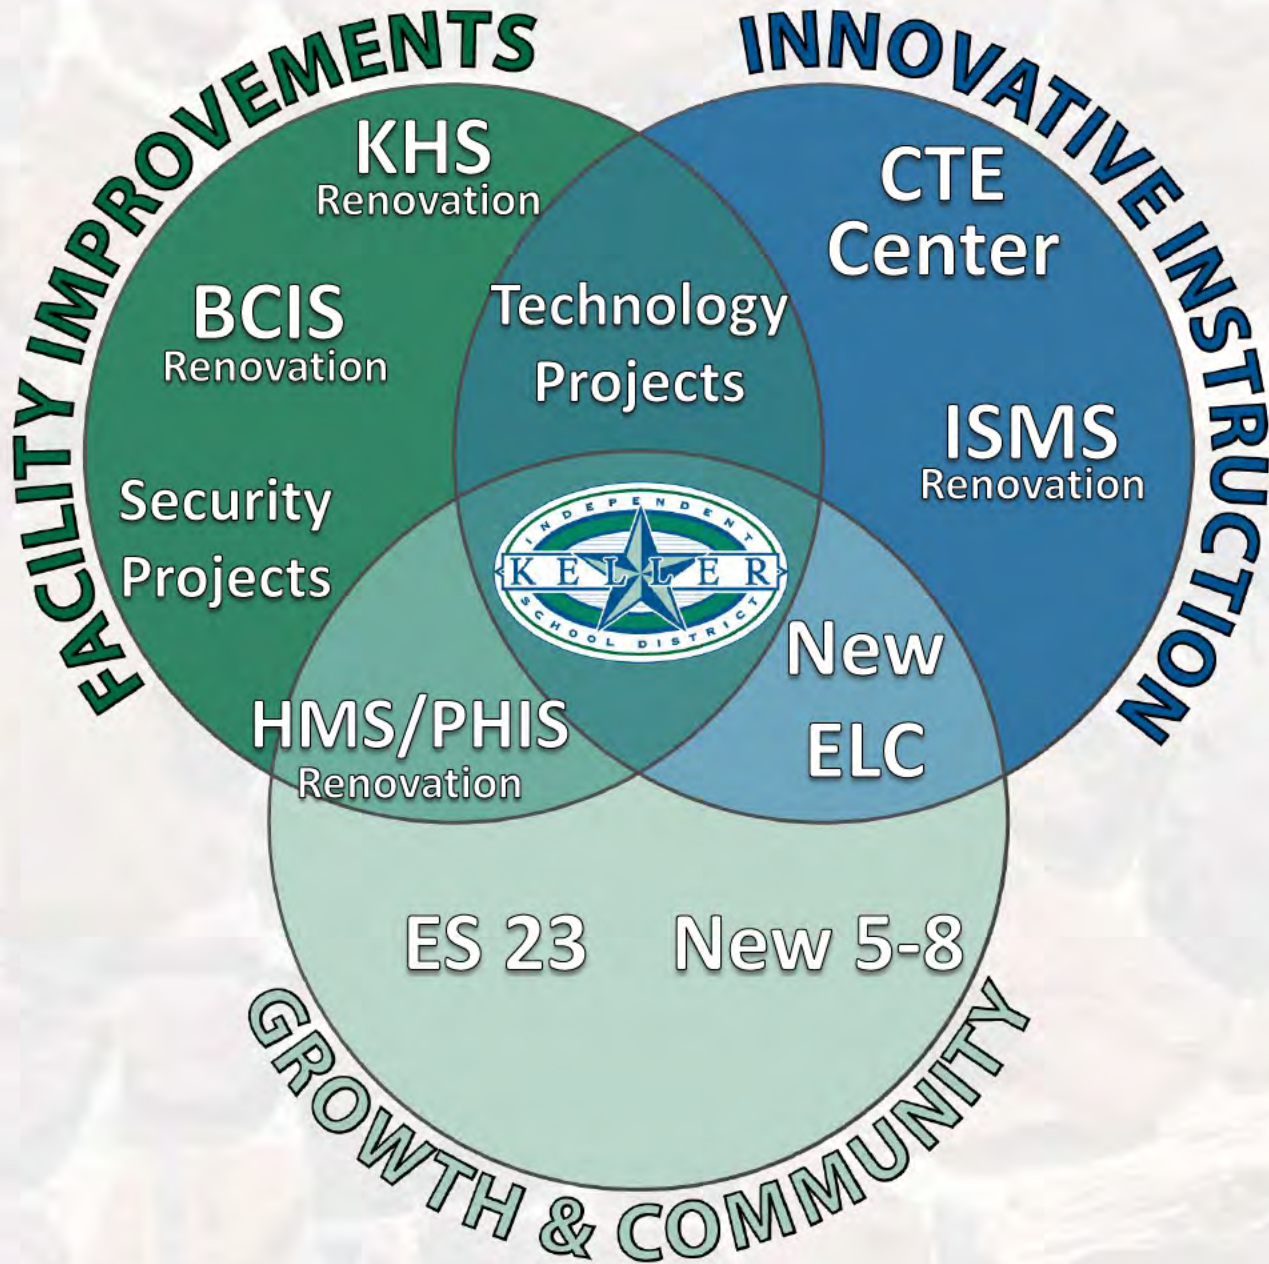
FACILITY IMPROVEMENTS

INNOVATIVE INSTRUCTION

KHS
Renovation

BCIS
Renovation

Security Projects

Technology Projects

CTE Center

ISMS
Renovation

INDEPENDENT
KELLER
SCHOOL DISTRICT

New ELC

HMS/PHIS
Renovation

ES 23

New 5-8

GROWTH & COMMUNITY